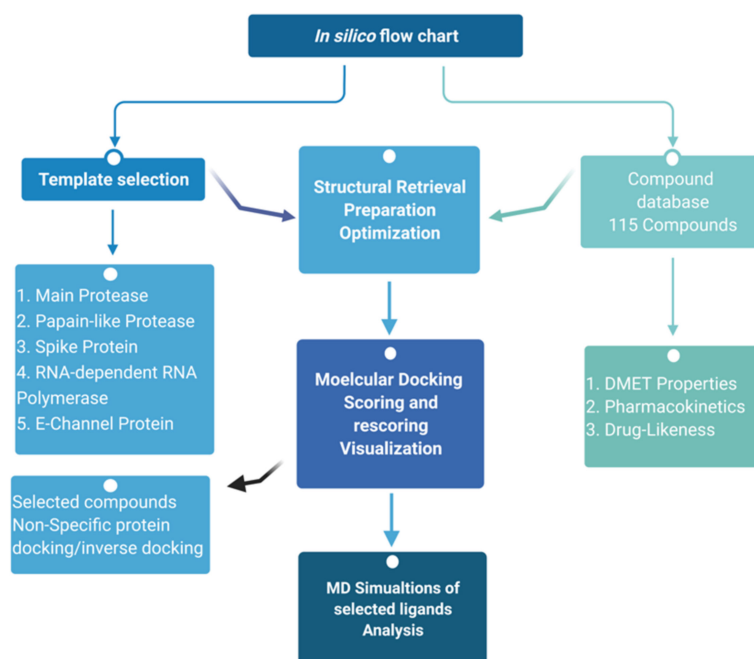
In silico flow chart

Template selection

1. Main Protease
2. Papain-like Protease
3. Spike Protein
4. RNA-dependent RNA Polymerase
5. E-Channel Protein

Structural Retrieval
Preparation
Optimization

Compound database
115 Compounds

1. DMET Properties
2. Pharmacokinetics
3. Drug-Likeness

Moelcular Docking
Scoring and rescoring
Visualization

Selected compounds
Non-Specific protein docking/inverse docking

MD Simualtions of selected ligands
Analysis